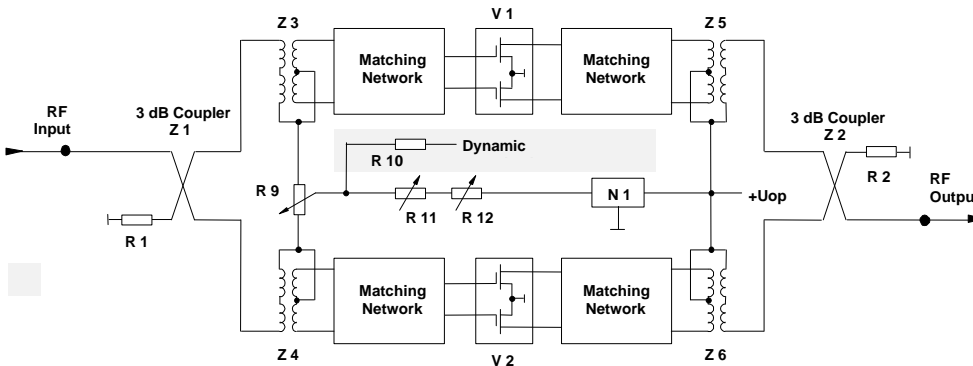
Z 3

V 1

Z 5

Matching Network

Matching Network

RF Input

3 dB Coupler Z 1

3 dB Coupler Z 2

R 10

Dynamic

R 9

R 11

R 12

N 1

+Uop

R 2

RF Output

R 1

Matching Network

Matching Network

Z 4

V 2

Z 6